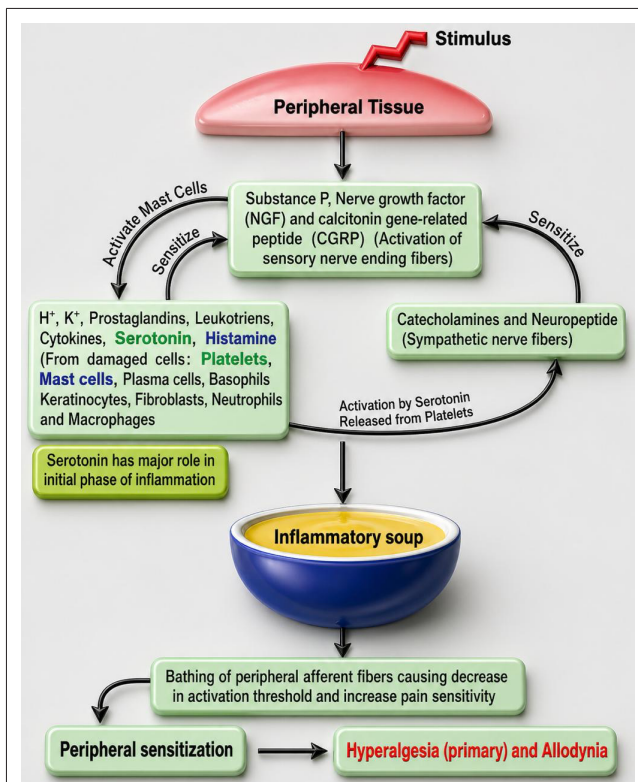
Stimulus

Peripheral Tissue

Substance P, Nerve growth factor (NGF) and calcitonin gene-related peptide (CGRP) (Activation of sensory nerve ending fibers)

Activate Mast Cells

Sensitize

Sensitize

H$^+$, K$^+$, Prostaglandins, Leukotriens, Cytokines, Serotonin, Histamine (From damaged cells: Platelets, Mast cells, Plasma cells, Basophils Keratinocytes, Fibroblasts, Neutrophils and Macrophages

Catecholamines and Neuropeptide (Sympathetic nerve fibers)

Activation by Serotonin Released from Platelets

Serotonin has major role in initial phase of inflammation

Inflammatory soup

Bathing of peripheral afferent fibers causing decrease in activation threshold and increase pain sensitivity

Peripheral sensitization

Hyperalgesia (primary) and Allodynia